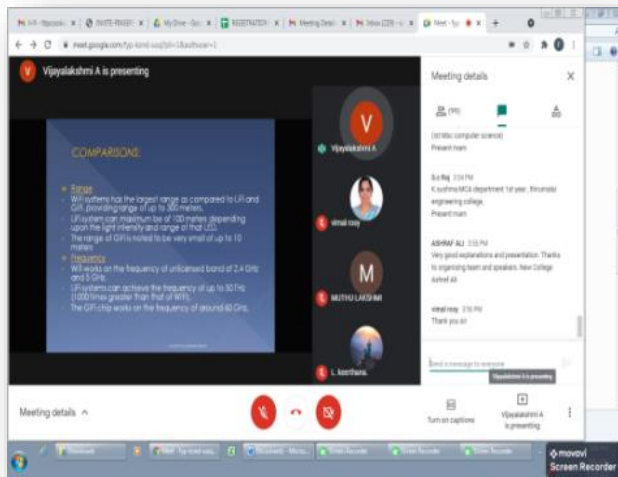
M Wifi ×  INVITE ×  My Drive ×  REGISTRATION ×  Meeting Detail ×  Inbox ×  Meet ×  +

meet.google.com/

Vijayalakshmi A is presenting

COMPARISONS:

Range

WiFi systems has the largest range as compared to LiFi and GiFi, providing range of up to 300 meters.

LiFi systems can maximum be of 100 meters depending upon the light intensity and range of that LED.

The range of GiFi is noted to be very small of up to 10 meters.

Frequency

Wifi works on the frequency of unlicensed band of 2.4 GHz and 5 GHz.

LiFi systems can achieve the frequency of up to 50 Hz (1000 times greater than that of WiFi).

The GiFi chip works on the frequency of around 60 Ghz.

Vijayalakshmi A

vimal rosy

M

MUTHU LAKSHMI

L. keerthana

Meeting details

(99)

(III MSc computer science)
Present mam

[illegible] 3:54 PM
K.sushma MCA department 1st year, thirumalai engineering college.
Present mam

ASHRAF ALI 3:55 PM
Very good explanations and presentation. Thanks to organising team and speakers. New College Ashraf ali

vimal rosy 3:56 PM
Thank you sir

Send a message to everyone

Vijayalakshmi A is presenting

Meeting details ^

Turn on captions

Vijayalakshmi A is presenting

movavi
Screen Recorder